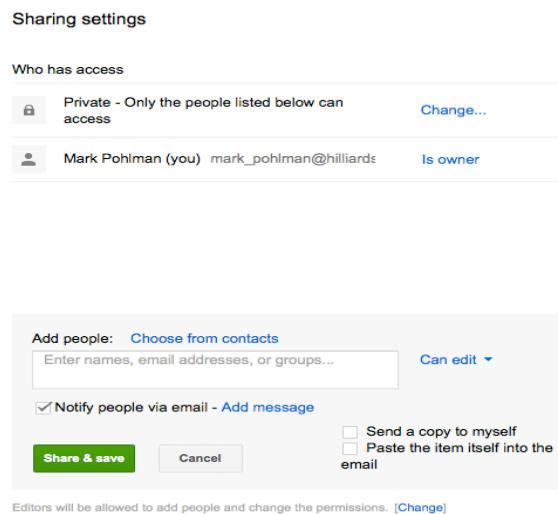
Sharing settings

Who has access

Private - Only the people listed below can access

Change...

Mark Pohlman (you) mark_pohlman@hilliards

Is owner

Add people: Choose from contacts

Enter names, email addresses, or groups...

Can edit

Notify people via email - Add message

Send a copy to myself

Paste the item itself into the email

Share & save

Cancel

Editors will be allowed to add people and change the permissions. [Change]